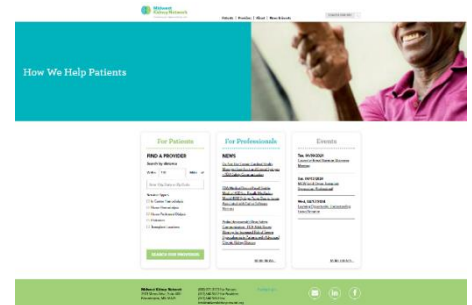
Midwest Kidney Network

Patients | Providers | About | News & Events

How We Help Patients

For Patients

FIND A PROVIDER

For Professionals

NEWS

Events

SEARCH FOR PROVIDERS

MORE NEWS

MORE EVENTS

Midwest Kidney Network

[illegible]